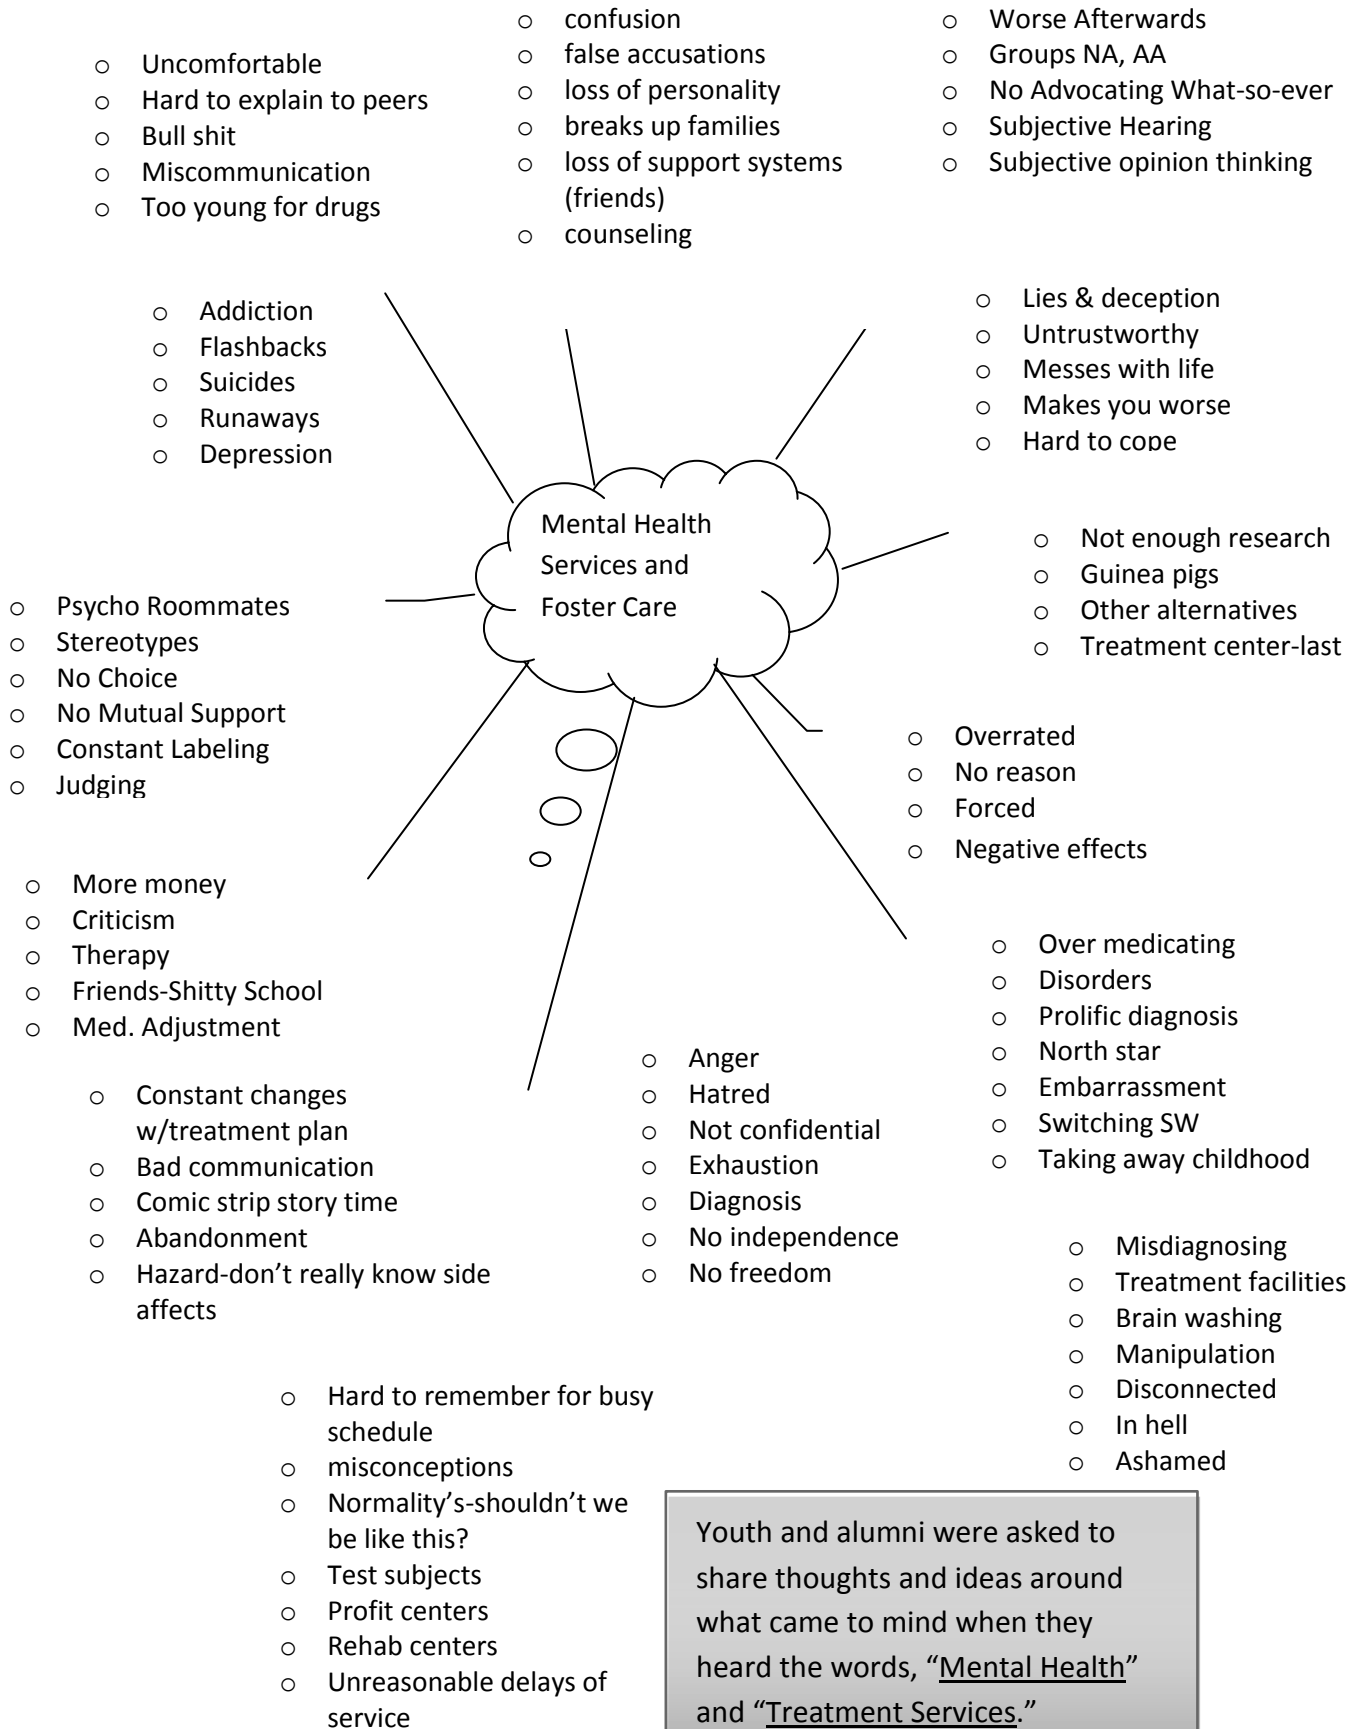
- Uncomfortable
- Hard to explain to peers
- Bull shit
- Miscommunication
- Too young for drugs

- confusion
- false accusations
- loss of personality
- breaks up families
- loss of support systems (friends)
- counseling

- Worse Afterwards
- Groups NA, AA
- No Advocating What-so-ever
- Subjective Hearing
- Subjective opinion thinking

- Addiction
- Flashbacks
- Suicides
- Runaways
- Depression

- Lies & deception
- Untrustworthy
- Messes with life
- Makes you worse
- Hard to cope

Mental Health Services and Foster Care

- Not enough research
- Guinea pigs
- Other alternatives
- Treatment center-last

- Psycho Roommates
- Stereotypes
- No Choice
- No Mutual Support
- Constant Labeling
- Judging

- Overrated
- No reason
- Forced
- Negative effects

- More money
- Criticism
- Therapy
- Friends-Shitty School
- Med. Adjustment

- Over medicating
- Disorders
- Prolific diagnosis
- North star
- Embarrassment
- Switching SW
- Taking away childhood

- Constant changes w/treatment plan
- Bad communication
- Comic strip story time
- Abandonment
- Hazard-don't really know side affects

- Anger
- Hatred
- Not confidential
- Exhaustion
- Diagnosis
- No independence
- No freedom

- Misdiagnosing
- Treatment facilities
- Brain washing
- Manipulation
- Disconnected
- In hell
- Ashamed

- Hard to remember for busy schedule
- misconceptions
- Normality's-shouldn't we be like this?
- Test subjects
- Profit centers
- Rehab centers
- Unreasonable delays of service

Youth and alumni were asked to share thoughts and ideas around what came to mind when they heard the words, "Mental Health" and "Treatment Services."